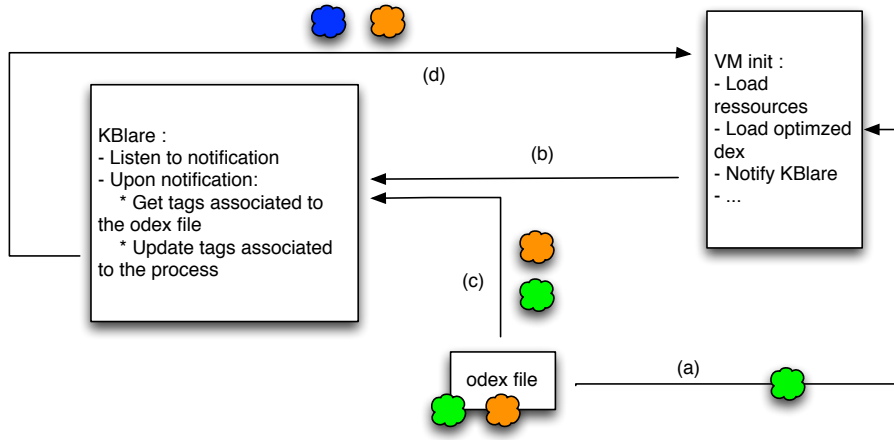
(d)

VM init :
- Load ressources
- Load optimzed dex
- Notify KBlare
- ...

KBlare :
- Listen to notification
- Upon notification:
* Get tags associated to the odex file
* Update tags associated to the process

(b)

(c)

odex file

(a)